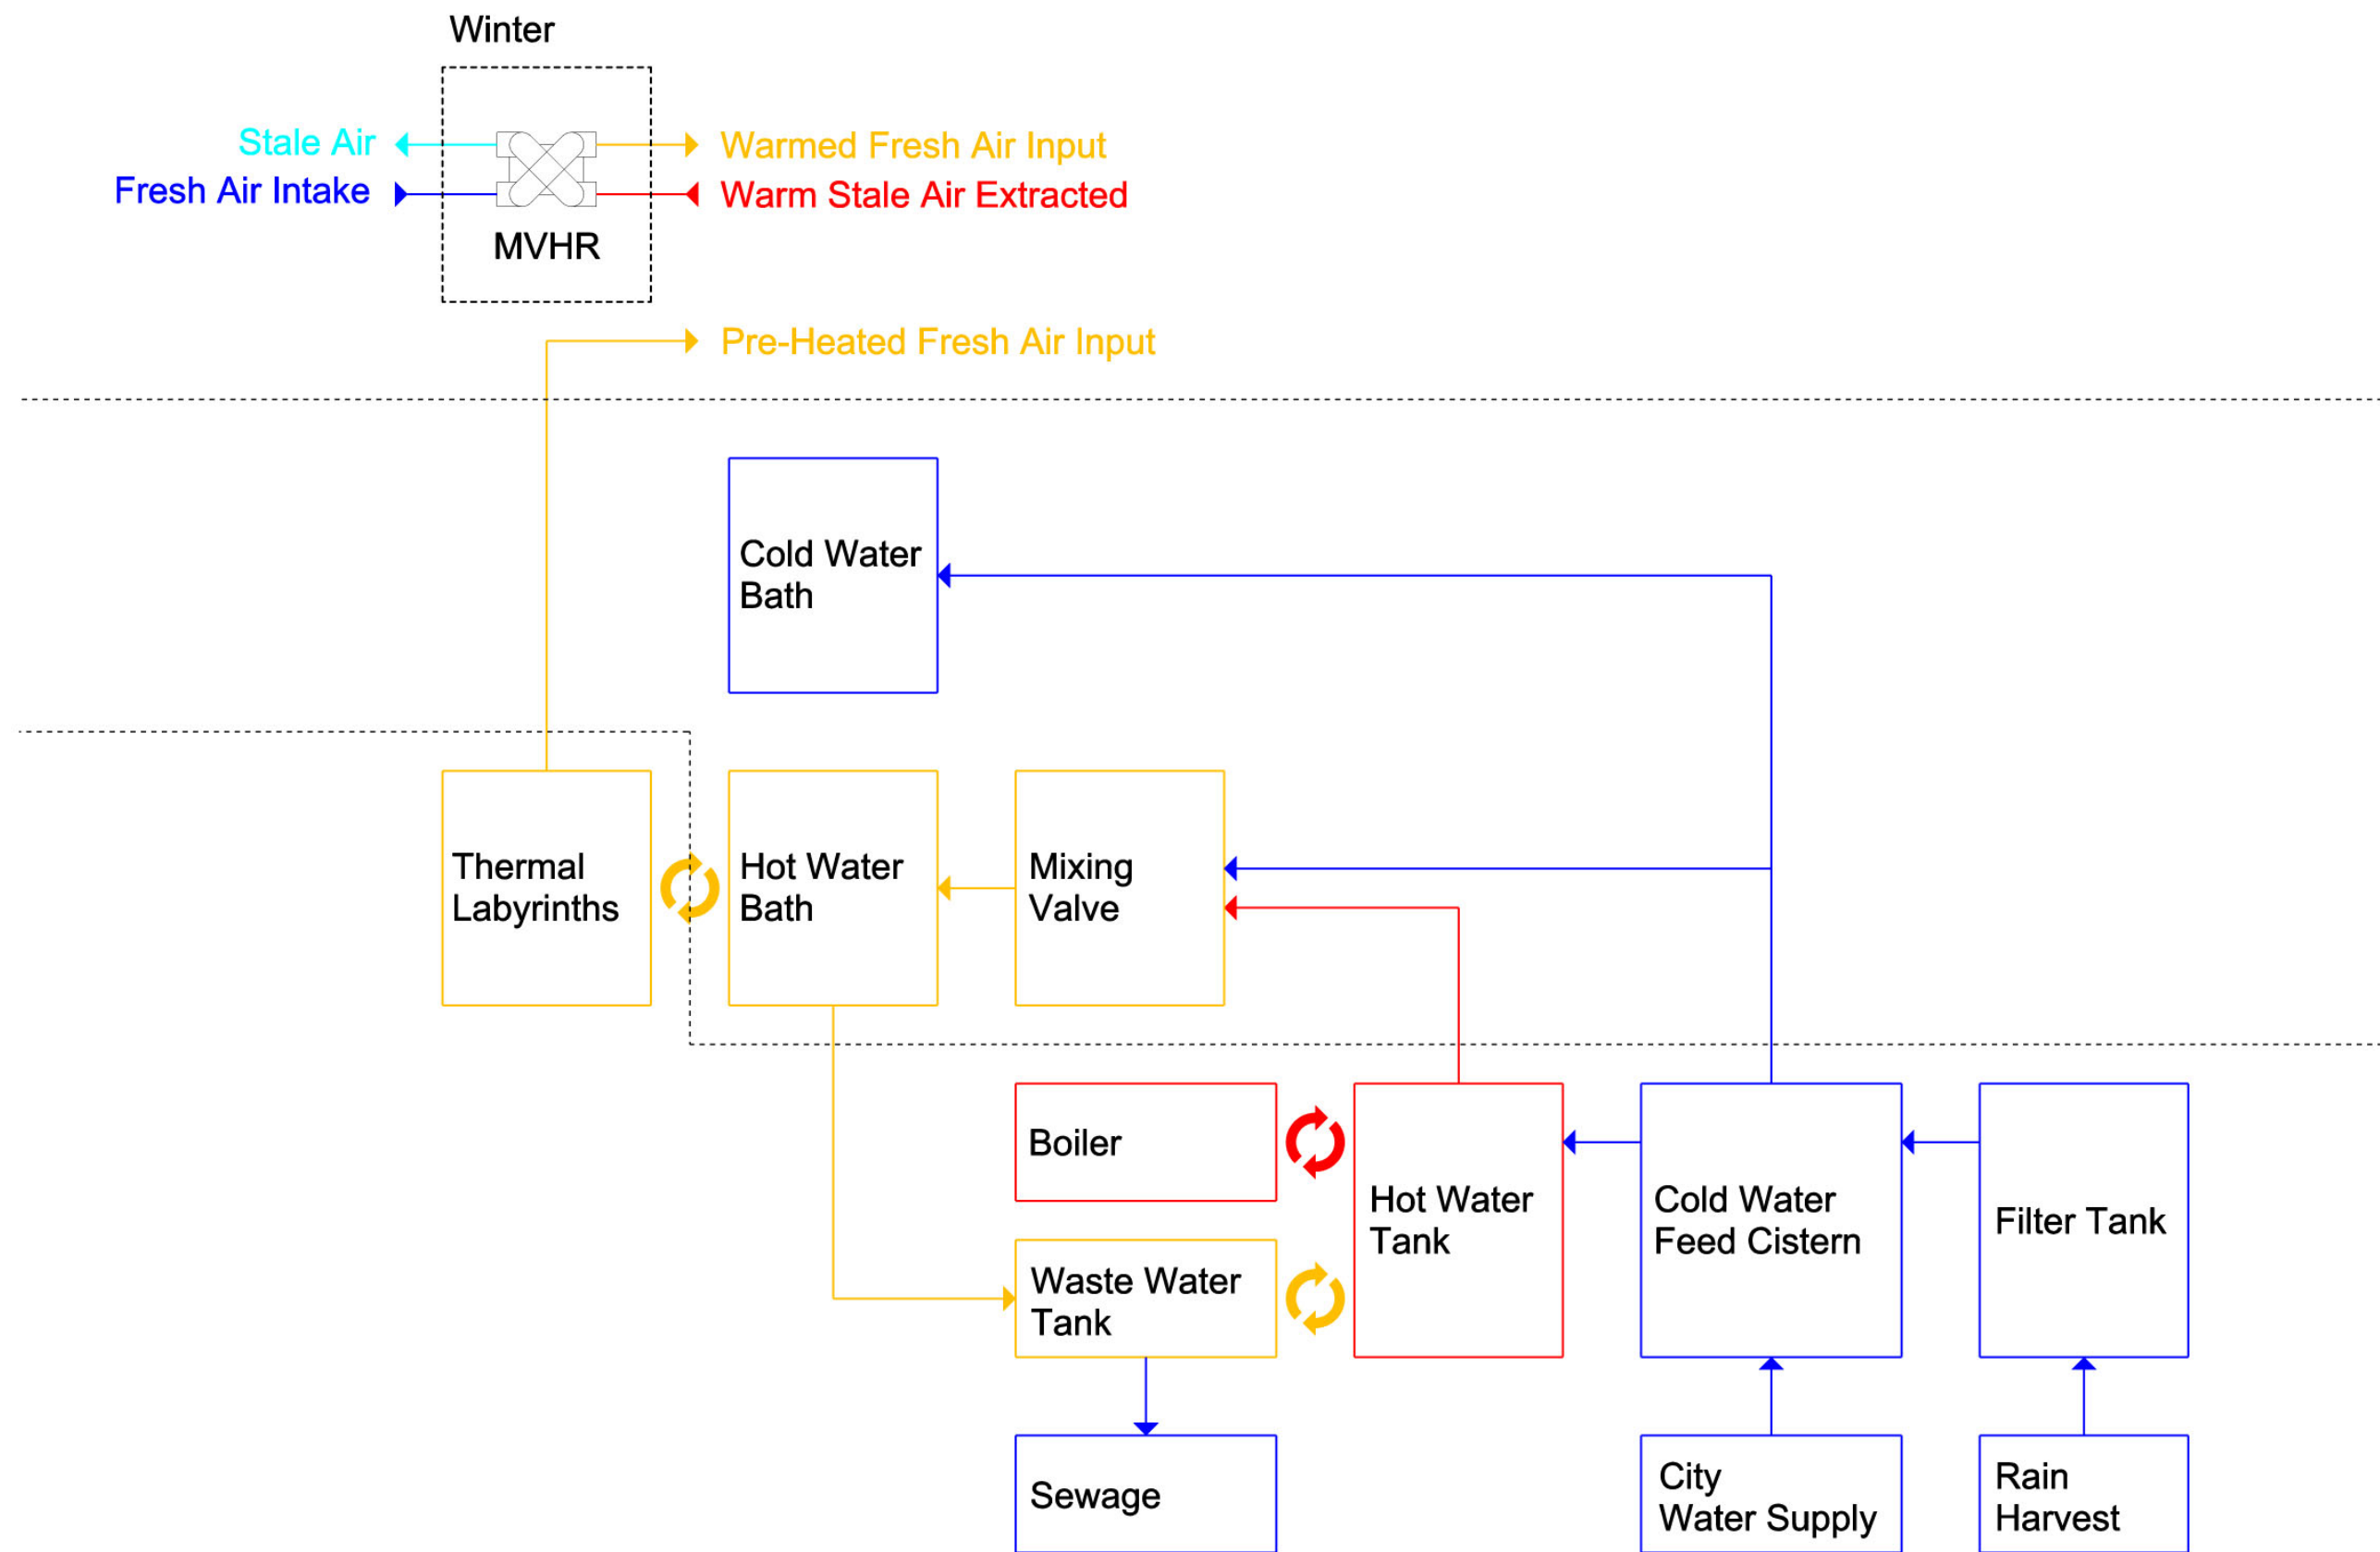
Winter

Stale Air
Fresh Air Intake
Warmed Fresh Air Input
Warm Stale Air Extracted
MVHR

Pre-Heated Fresh Air Input

Cold Water Bath

Thermal Labyrinths
Hot Water Bath
Mixing Valve

Boiler
Hot Water Tank
Cold Water Feed Cistern
Filter Tank
Waste Water Tank

Sewage
City Water Supply
Rain Harvest